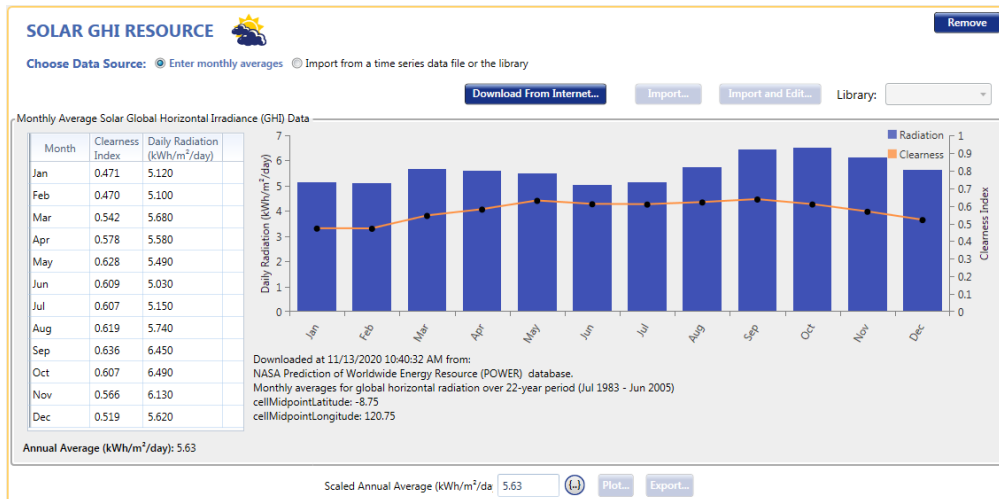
SOLAR GHI RESOURCE

Remove

Choose Data Source: Enter monthly averages Import from a time series data file or the library

Download From Internet... Import... Import and Edit... Library:

Monthly Average Solar Global Horizontal Irradiance (GHI) Data

| Month | Clearness Index | Daily Radiation (kWh/m²/day) |
|---|---|---|
| Jan | 0.471 | 5.120 |
| Feb | 0.470 | 5.100 |
| Mar | 0.542 | 5.680 |
| Apr | 0.578 | 5.580 |
| May | 0.628 | 5.490 |
| Jun | 0.609 | 5.030 |
| Jul | 0.607 | 5.150 |
| Aug | 0.619 | 5.740 |
| Sep | 0.636 | 6.450 |
| Oct | 0.607 | 6.490 |
| Nov | 0.566 | 6.130 |
| Dec | 0.519 | 5.620 |

Annual Average (kWh/m²/day): 5.63

Daily Radiation (kWh/m²/day)
7 6 5 4 3 2 1 0
Radiation
Clearness
1 0.9 0.8 0.7 0.6 0.5 0.4 0.3 0.2 0.1 0
Clearness Index
Jan Feb Mar Apr May Jun Jul Aug Sep Oct Nov Dec

Downloaded at 11/13/2020 10:40:32 AM from:
NASA Prediction of Worldwide Energy Resource (POWER) database.
Monthly averages for global horizontal radiation over 22-year period (Jul 1983 - Jun 2005)
cellMidpointLatitude: -8.75
cellMidpointLongitude: 120.75

Scaled Annual Average (kWh/m²/da 5.63 (...) Plot... Export...